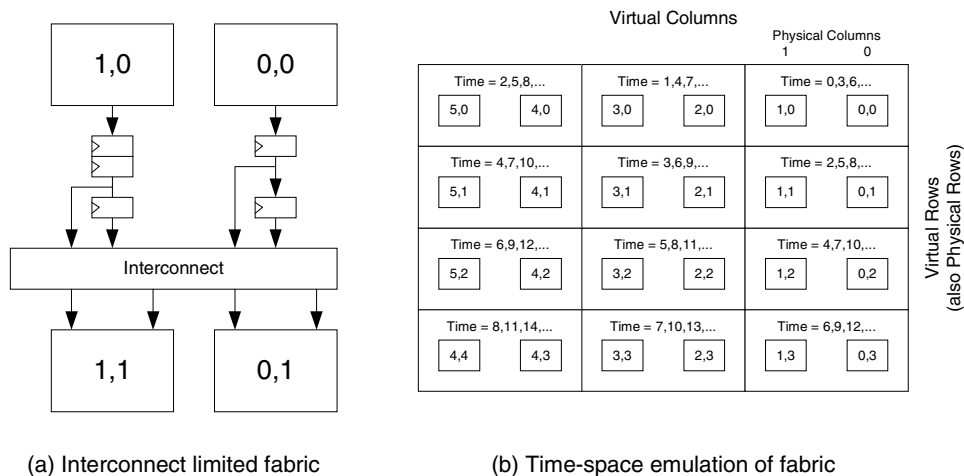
1,0

0,0

Interconnect

1,1

0,1

(a) Interconnect limited fabric

Virtual Columns

Physical Columns
1 0

| Time = 2,5,8,... 5,0 4,0 | Time = 1,4,7,... 3,0 2,0 | Time = 0,3,6,... 1,0 0,0 |
|---|---|---|
| Time = 4,7,10,... 5,1 4,1 | Time = 3,6,9,... 3,1 2,1 | Time = 2,5,8,... 1,1 0,1 |
| Time = 6,9,12,... 5,2 4,2 | Time = 5,8,11,... 3,2 2,2 | Time = 4,7,10,... 1,2 0,2 |
| Time = 8,11,14,... 4,4 4,3 | Time = 7,10,13,... 3,3 2,3 | Time = 6,9,12,... 1,3 0,3 |

Virtual Rows
(also Physical Rows)

(b) Time-space emulation of fabric